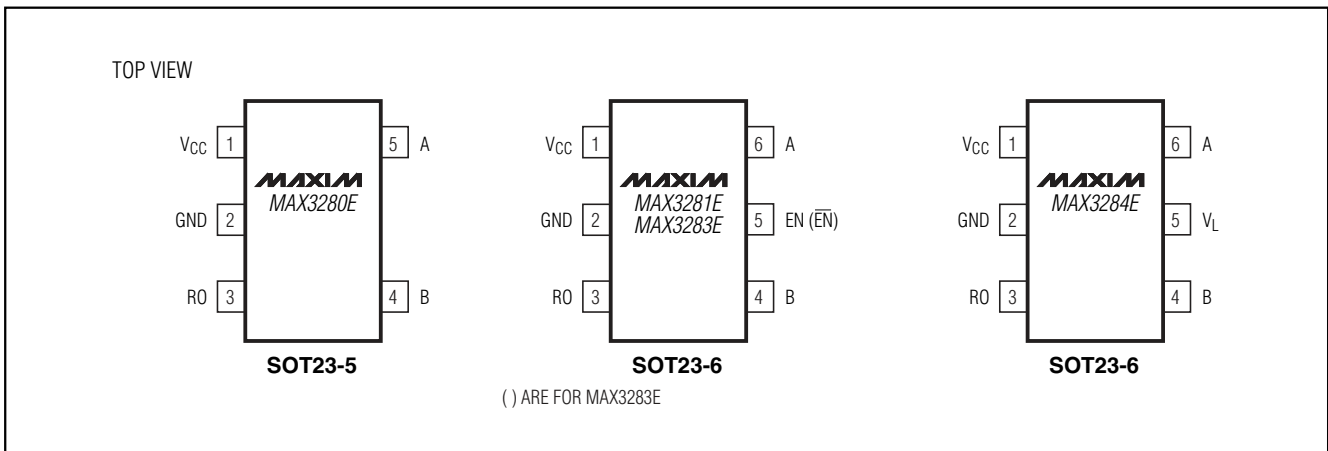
TOP VIEW

$V_{CC}$ 1
GND 2
RO 3
5 A
4 B
MAXIM
MAX3280E
SOT23-5

$V_{CC}$ 1
GND 2
RO 3
6 A
5 EN ($\overline{EN}$)
4 B
MAXIM
MAX3281E
MAX3283E
SOT23-6
( ) ARE FOR MAX3283E

$V_{CC}$ 1
GND 2
RO 3
6 A
5 $V_L$
4 B
MAXIM
MAX3284E
SOT23-6